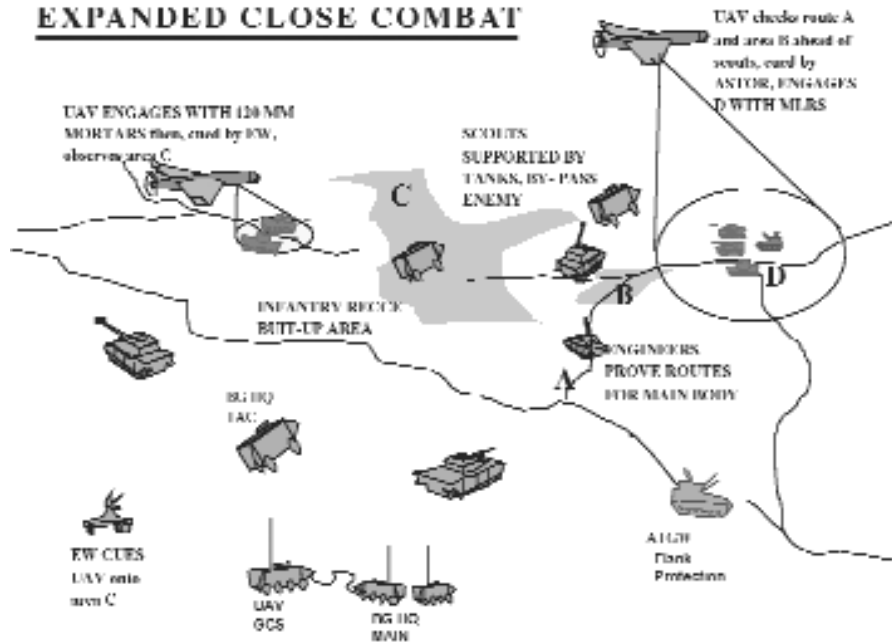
EXPANDED CLOSE COMBAT

UAV checks route A and area B ahead of scouts, cued by ASTOR, ENGAGES D WITH MLRS

UAV ENGAGES WITH 120 MM MORTARS then, cued by EW, observes area C

SCOUTS SUPPORTED BY TANKS, BY- PASS ENEMY

C

B

D

INFANTRY RECCE BUIT-UP AREA

ENGINEERS PROVE ROUTES FOR MAIN BODY

A

BG HQ TAC

AH 30 Flank Protection

EW CUES UAV onto area C

UAV GCS

BG HQ MAIN